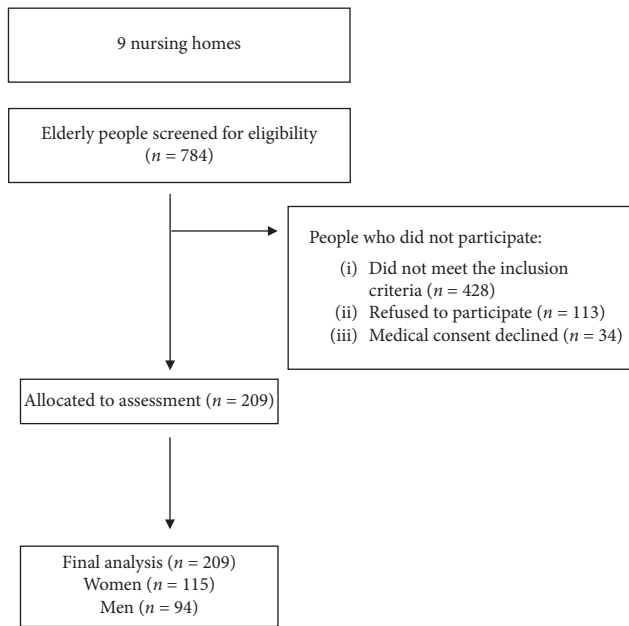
9 nursing homes

Elderly people screened for eligibility ($n = 784$)

People who did not participate:
(i) Did not meet the inclusion criteria ($n = 428$)
(ii) Refused to participate ($n = 113$)
(iii) Medical consent declined ($n = 34$)

Allocated to assessment ($n = 209$)

Final analysis ($n = 209$)
Women ($n = 115$)
Men ($n = 94$)